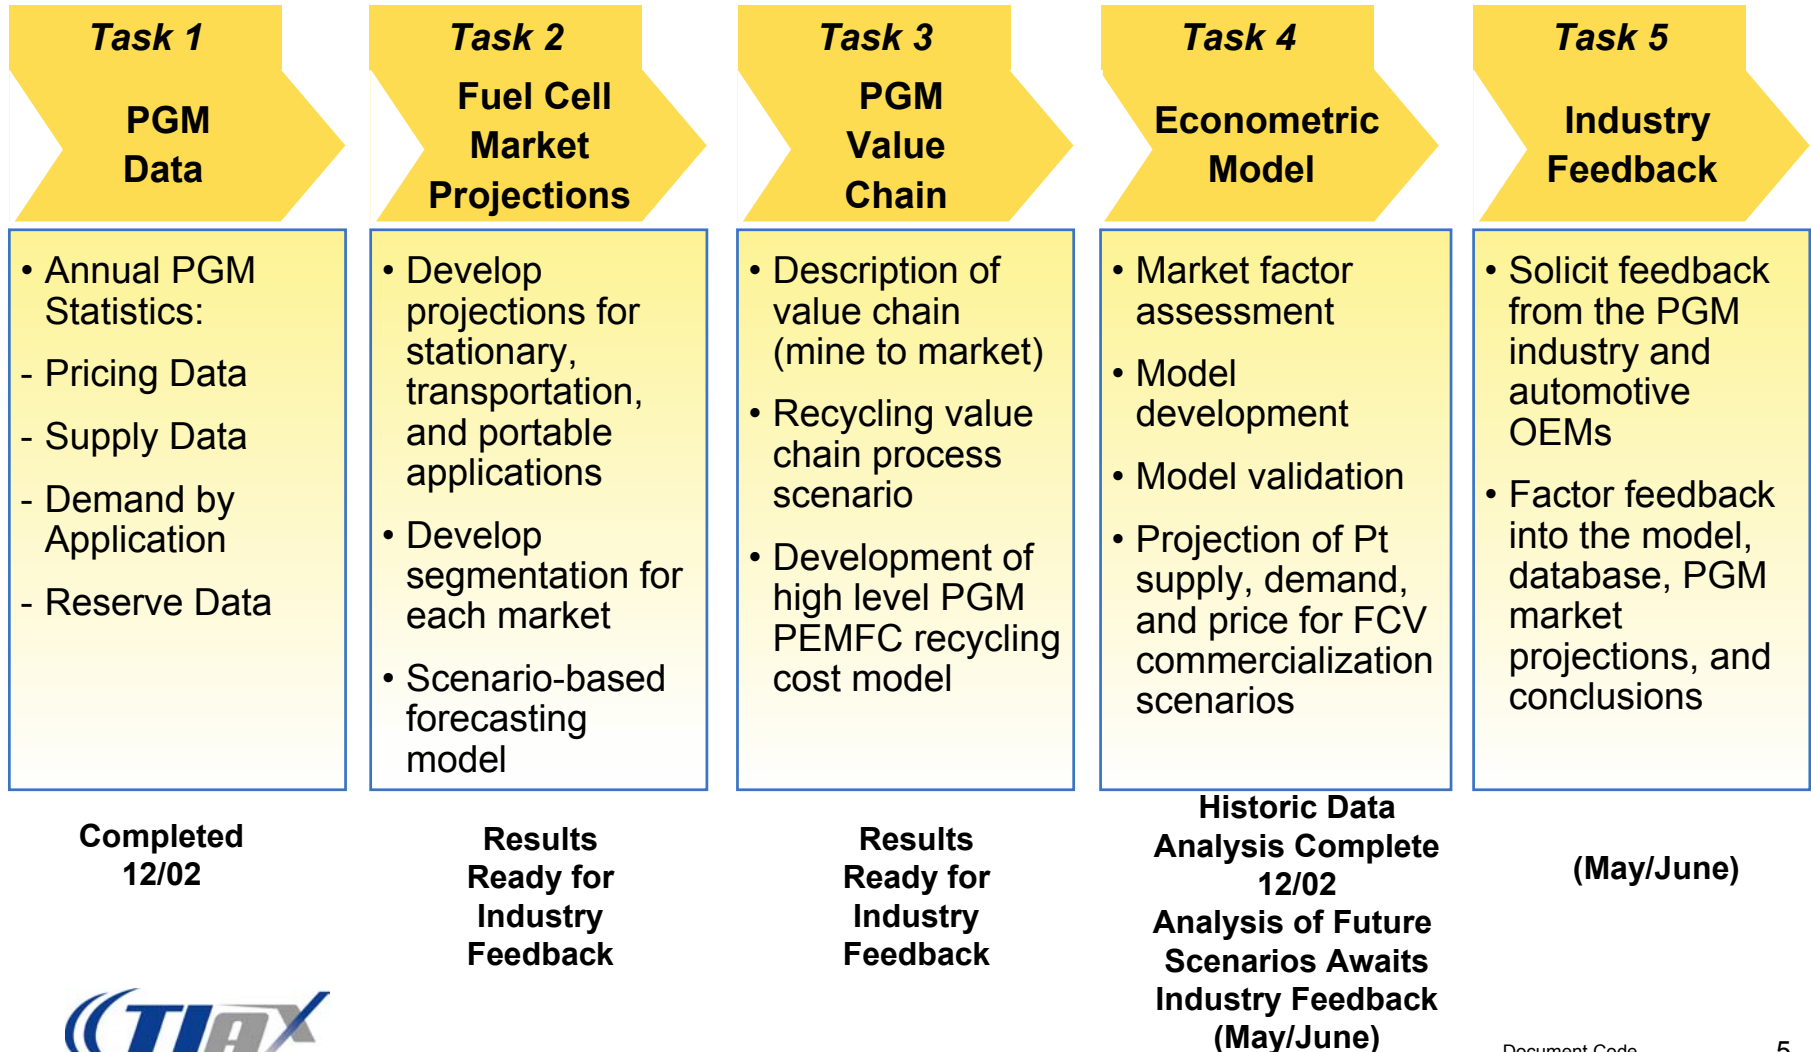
Task 1

PGM Data

Task 2

Fuel Cell Market Projections

Task 3

PGM Value Chain

Task 4

Econometric Model

Task 5

Industry Feedback

• Annual PGM Statistics:

- Pricing Data

- Supply Data

- Demand by Application

- Reserve Data

• Develop projections for stationary, transportation, and portable applications

• Develop segmentation for each market

• Scenario-based forecasting model

• Description of value chain (mine to market)

• Recycling value chain process scenario

• Development of high level PGM PEMFC recycling cost model

• Market factor assessment

• Model development

• Model validation

• Projection of Pt supply, demand, and price for FCV commercialization scenarios

• Solicit feedback from the PGM industry and automotive OEMs

• Factor feedback into the model, database, PGM market projections, and conclusions

Completed 12/02

Results Ready for Industry Feedback

Results Ready for Industry Feedback

Historic Data Analysis Complete 12/02
Analysis of Future Scenarios Awaits Industry Feedback (May/June)

(May/June)

TIAX

Document Code

5